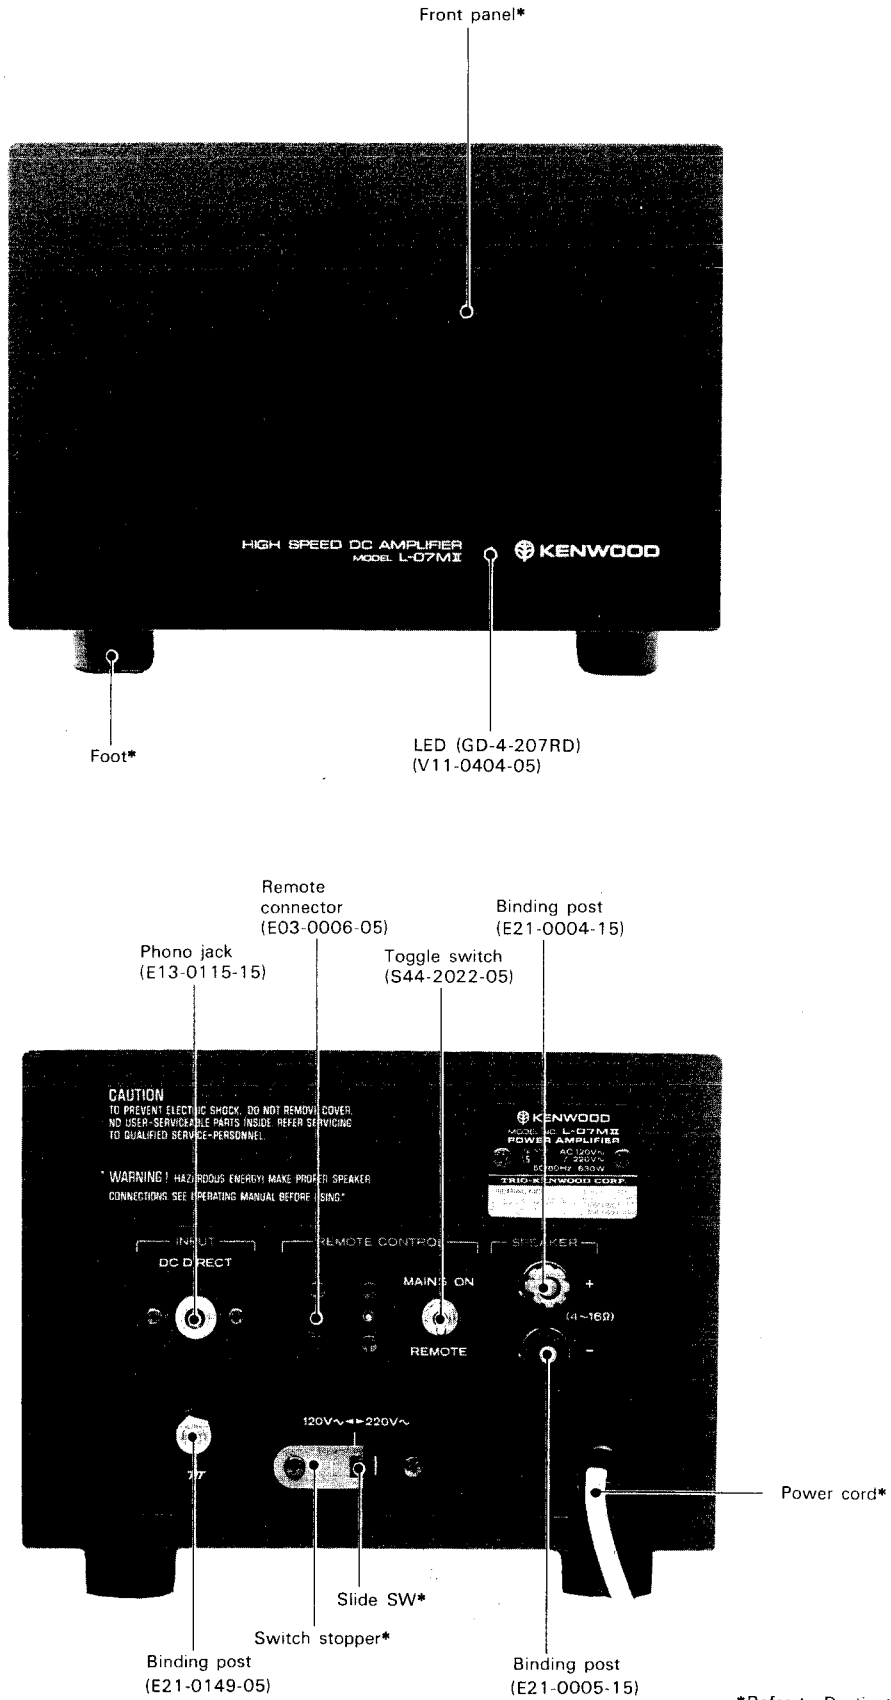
Front panel*

HIGH SPEED DC AMPLIFIER
MODEL L-07MⅡ

KENWOOD

Foot*

LED (GD-4-207RD)
(V11-0404-05)

Remote connector
(E03-0006-05)

Binding post
(E21-0004-15)

Phono jack
(E13-0115-15)

Toggle switch
(S44-2022-05)

CAUTION
TO PREVENT ELECTRIC SHOCK, DO NOT REMOVE COVER. NO USER-SERVICEABLE PARTS INSIDE. REFER SERVICING TO QUALIFIED SERVICE-PERSONNEL.

WARNING ! HAZARDOUS ENERGY! MAKE PROPER SPEAKER CONNECTIONS. SEE OPERATING MANUAL BEFORE USING.

KENWOOD
MODEL NO. L-07MⅡ
POWER AMPLIFIER
AC 120V~ / 220V~
50/60Hz 630W
TRIO-KENWOOD CORP.

INPUT
DC DIRECT

REMOTE CONTROL

MAINS ON

REMOTE

SPEAKER
+
(4~16Ω)
-

120V~◄►220V~

Power cord*

Slide SW*

Switch stopper*

Binding post
(E21-0149-05)

Binding post
(E21-0005-15)

*Refer to Destina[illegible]